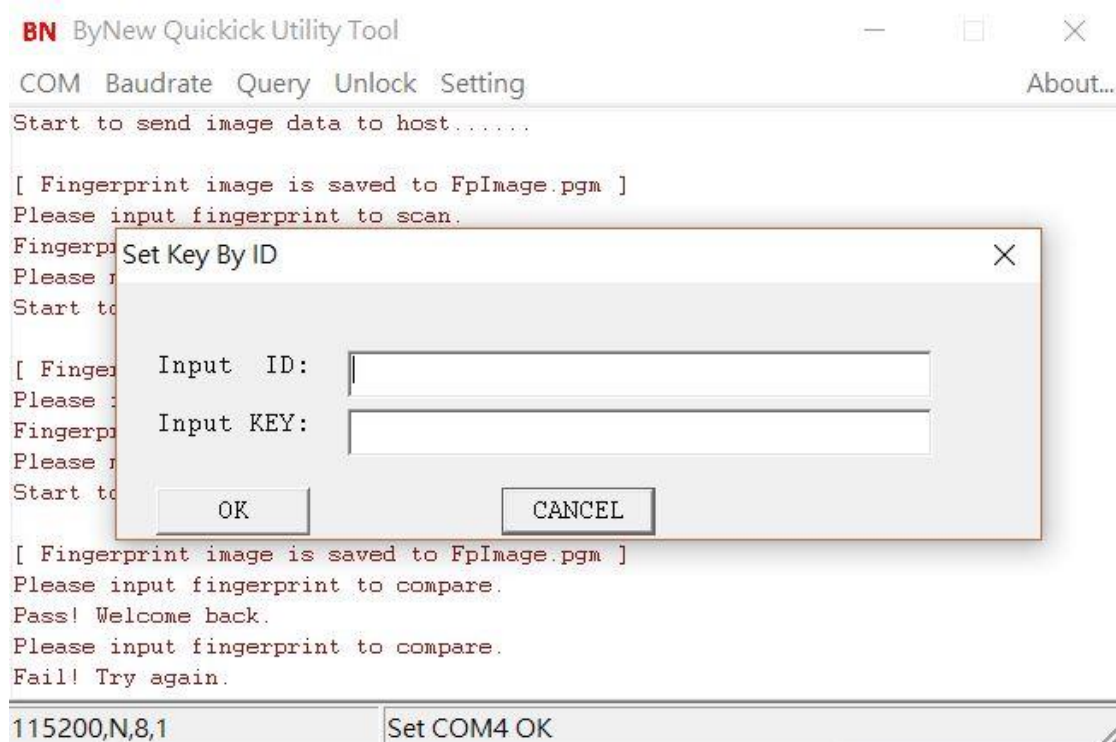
BN ByNew Quickick Utility Tool

COM Baudrate Query Unlock Setting About...

Start to send image data to host......

[ Fingerprint image is saved to FpImage.pgm ]
Please input fingerprint to scan.
Fingerpr
Please r
Start to

[ Finger
Please i
Fingerpr
Please r
Start to

Set Key By ID

Input ID:
Input KEY:

OK
CANCEL

[ Fingerprint image is saved to FpImage.pgm ]
Please input fingerprint to compare.
Pass! Welcome back.
Please input fingerprint to compare.
Fail! Try again.

115200,N,8,1
Set COM4 OK